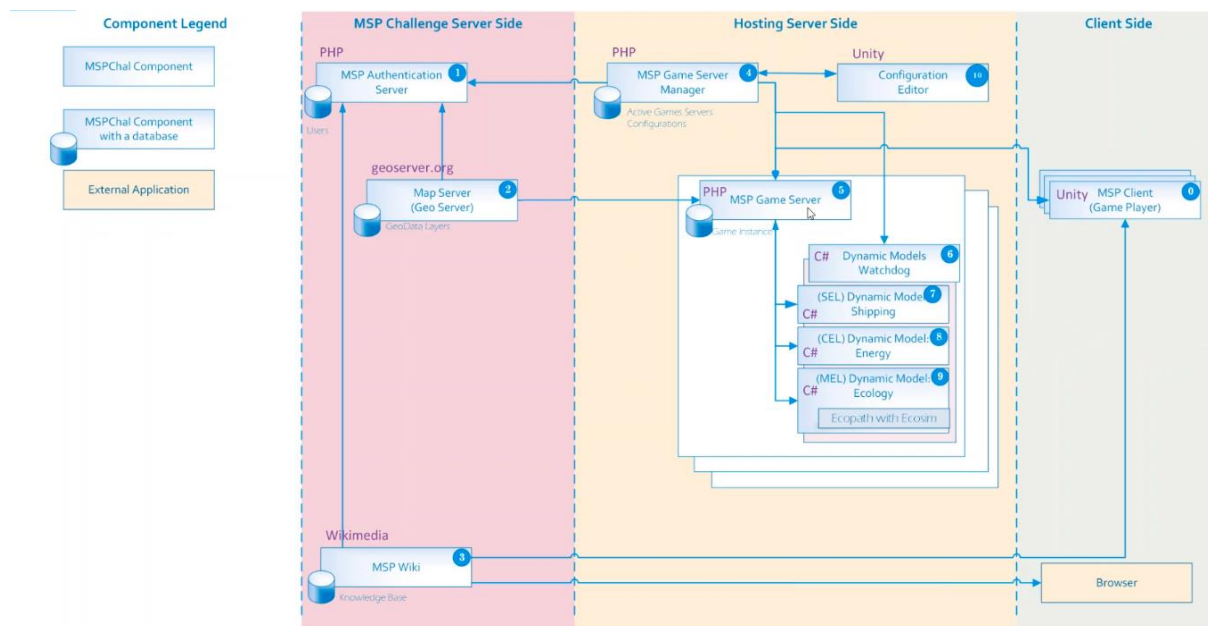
Component Legend

MSPChal Component

MSPChal Component with a database

External Application

MSP Challenge Server Side

PHP

MSP Authentication Server 1

Users

geoserver.org

Map Server (Geo Server) 2

GeoData Layers

Wikimedia

MSP Wiki 3

Knowledge Base

Hosting Server Side

PHP

MSP Game Server Manager 4

Active Games Servers Configurations

Unity

Configuration Editor 10

PHP MSP Game Server 5

Game Instance

C# Dynamic Models Watchdog 6

(SEL) Dynamic Model: Shipping 7
C#

(CEL) Dynamic Model: Energy 8
C#

(MEL) Dynamic Model: Ecology 9
C#

Ecopath with Ecosim

Client Side

Unity MSP Client (Game Player) 0

Browser